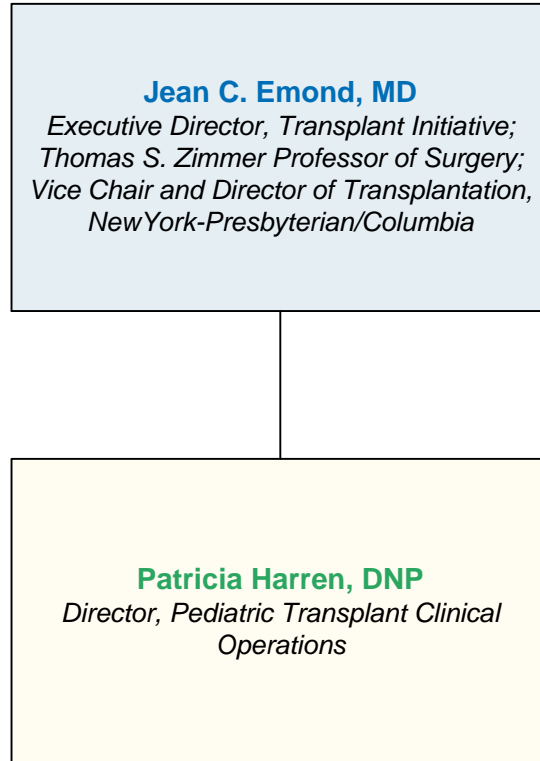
Jean C. Emond, MD
Executive Director, Transplant Initiative; Thomas S. Zimmer Professor of Surgery; Vice Chair and Director of Transplantation, NewYork-Presbyterian/Columbia

Patricia Harren, DNP
Director, Pediatric Transplant Clinical Operations